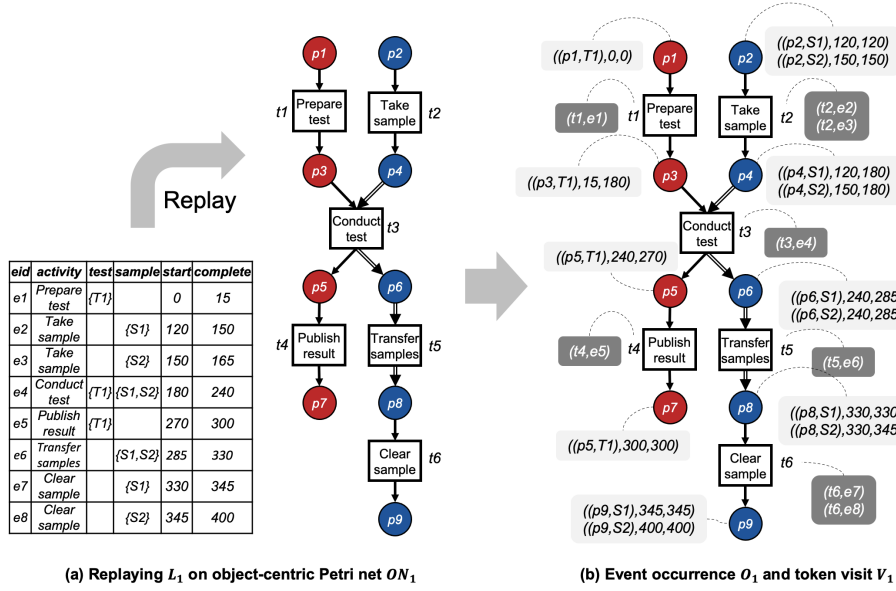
Replay

| eid | activity | test | sample | start | complete |
|---|---|---|---|---|---|
| e1 | Prepare test | {T1} | | 0 | 15 |
| e2 | Take sample | | {S1} | 120 | 150 |
| e3 | Take sample | | {S2} | 150 | 165 |
| e4 | Conduct test | {T1} | {S1,S2} | 180 | 240 |
| e5 | Publish result | {T1} | | 270 | 300 |
| e6 | Transfer samples | | {S1,S2} | 285 | 330 |
| e7 | Clear sample | | {S1} | 330 | 345 |
| e8 | Clear sample | | {S2} | 345 | 400 |

p1 p2 t1 Prepare test Take sample t2 p3 p4 Conduct test t3 p5 p6 t4 Publish result Transfer samples t5 p7 p8 Clear sample t6 p9

((p1,T1),0,0) p1 p2 ((p2,S1),120,120) ((p2,S2),150,150)
(t1,e1) t1 Prepare test Take sample t2 (t2,e2) (t2,e3)
((p3,T1),15,180) p3 p4 ((p4,S1),120,180) ((p4,S2),150,180)
Conduct test t3 (t3,e4)
((p5,T1),240,270) p5 p6 ((p6,S1),240,285 ((p6,S2),240,285
(t4,e5) t4 Publish result Transfer samples t5 (t5,e6)
p7 p8 ((p8,S1),330,330 ((p8,S2),330,345
((p5,T1),300,300) Clear sample t6 (t6,e7) (t6,e8)
((p9,S1),345,345) ((p9,S2),400,400) p9

(a) Replaying $L_1$ on object-centric Petri net $ON_1$

(b) Event occurrence $O_1$ and token visit $V_1$